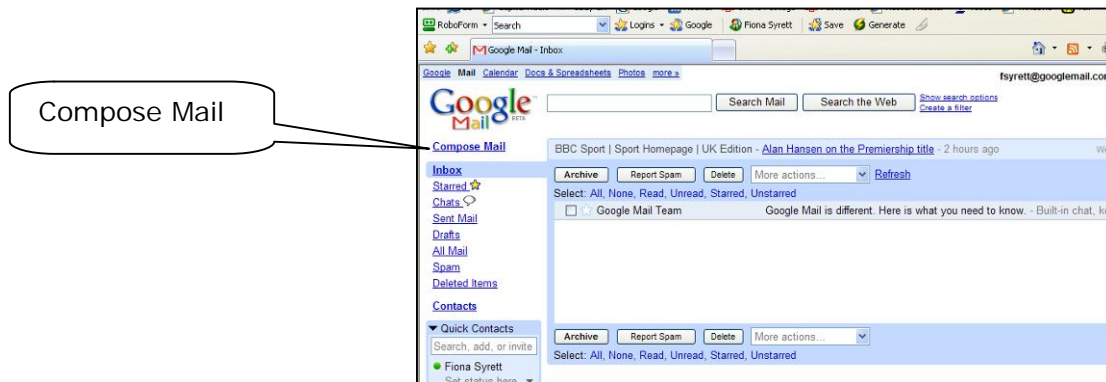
Compose Mail

RoboForm Search Logins Google Fiona Syrett Save Generate

Google Mail - Inbox

Google Mail Calendar Docs & Spreadsheets Photos more »

fsyrett@googlemail.co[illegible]

Google Mail BETA

Search Mail Search the Web Show search options Create a filter

Compose Mail

BBC Sport | Sport Homepage | UK Edition - Alan Hansen on the Premiership title - 2 hours ago

Inbox
Starred
Chats
Sent Mail
Drafts
All Mail
Spam
Deleted Items

Contacts

Archive Report Spam Delete More actions... Refresh

Select: All, None, Read, Unread, Starred, Unstarred

Google Mail Team Google Mail is different. Here is what you need to know. - Built-in chat, k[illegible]

Archive Report Spam Delete More actions...

Select: All, None, Read, Unread, Starred, Unstarred

Quick Contacts

Search, add, or invite

Fiona Syrett

Set status here